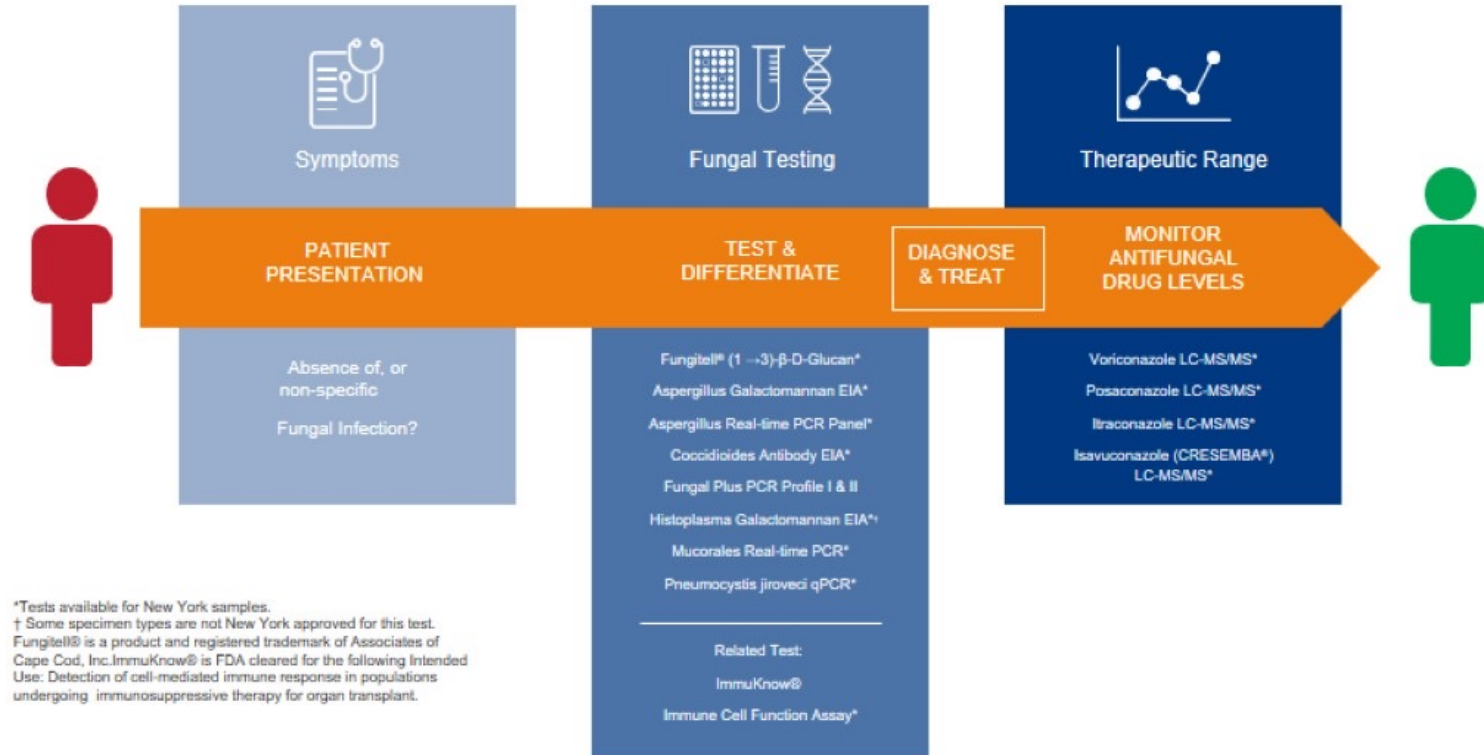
Symptoms

Fungal Testing

Therapeutic Range

PATIENT PRESENTATION

TEST & DIFFERENTIATE

DIAGNOSE & TREAT

MONITOR ANTIFUNGAL DRUG LEVELS

Absence of, or non-specific

Fungal Infection?

Fungitell® (1 →3)-β-D-Glucan*

Aspergillus Galactomannan EIA*

Aspergillus Real-time PCR Panel*

Coccidioides Antibody EIA*

Fungal Plus PCR Profile I & II

Histoplasma Galactomannan EIA*†

Mucorales Real-time PCR*

Pneumocystis jiroveci qPCR*

Related Test:

ImmuKnow®

Immune Cell Function Assay*

Voriconazole LC-MS/MS*

Posaconazole LC-MS/MS*

Itraconazole LC-MS/MS*

Isavuconazole (CRESEMBA®) LC-MS/MS*

*Tests available for New York samples.
† Some specimen types are not New York approved for this test.
Fungitell® is a product and registered trademark of Associates of Cape Cod, Inc.ImmuKnow® is FDA cleared for the following Intended Use: Detection of cell-mediated immune response in populations undergoing immunosuppressive therapy for organ transplant.